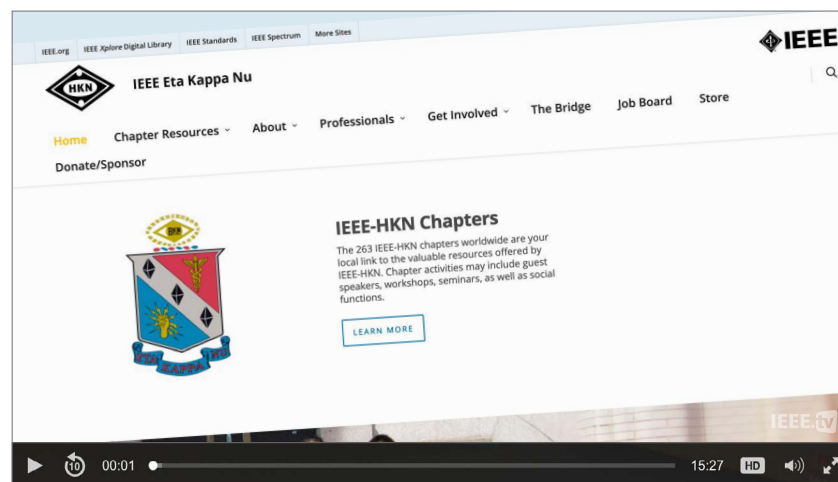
IEEE.org IEEE Xplore Digital Library IEEE Standards IEEE Spectrum More Sites

IEEE

HKN

IEEE Eta Kappa Nu

Home Chapter Resources About Professionals Get Involved The Bridge Job Board Store

Donate/Sponsor

HKN

ETA KAPPA NU

IEEE-HKN Chapters

The 263 IEEE-HKN chapters worldwide are your local link to the valuable resources offered by IEEE-HKN. Chapter activities may include guest speakers, workshops, seminars, as well as social functions.

LEARN MORE

IEEE.tv

10 00:01 15:27 HD